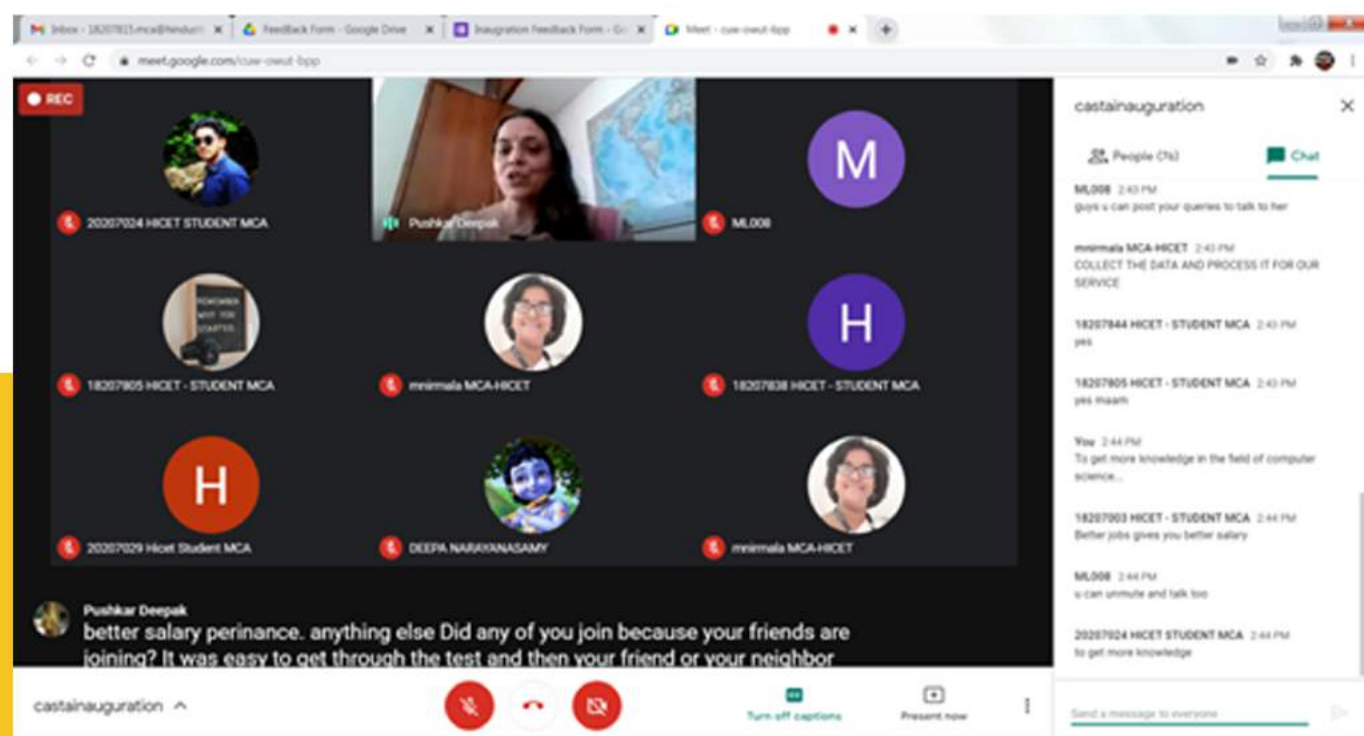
Inbox - 18207815.mca@hindusth ×
Feedback Form - Google Drive ×
Inauguration Feedback Form - Go ×
Meet - cuw-owut-bpp ×

meet.google.com/cuw-owut-bpp

REC

M

20207024 HICET STUDENT MCA
Pushkar Deepak
ML008

18207805 HICET - STUDENT MCA
mnirmala MCA-HICET
H
18207838 HICET - STUDENT MCA

H
20207029 Hicet Student MCA
DEEPA NARAYANASAMY
mnirmala MCA-HICET

Pushkar Deepak
better salary perinance. anything else Did any of you join because your friends are joining? It was easy to get through the test and then your friend or your neighbor

castainauguration

castainauguration
People (76)
Chat

ML008 2:43 PM
guys u can post your queries to talk to her

mnirmala MCA-HICET 2:43 PM
COLLECT THE DATA AND PROCESS IT FOR OUR SERVICE

18207844 HICET - STUDENT MCA 2:43 PM
yes

18207805 HICET - STUDENT MCA 2:43 PM
yes maam

You 2:44 PM
To get more knowledge in the field of computer science...

18207003 HICET - STUDENT MCA 2:44 PM
Better jobs gives you better salary

ML008 2:44 PM
u can unmute and talk too

20207024 HICET STUDENT MCA 2:44 PM
to get more knowledge

Turn off captions
Present now
Send a message to everyone